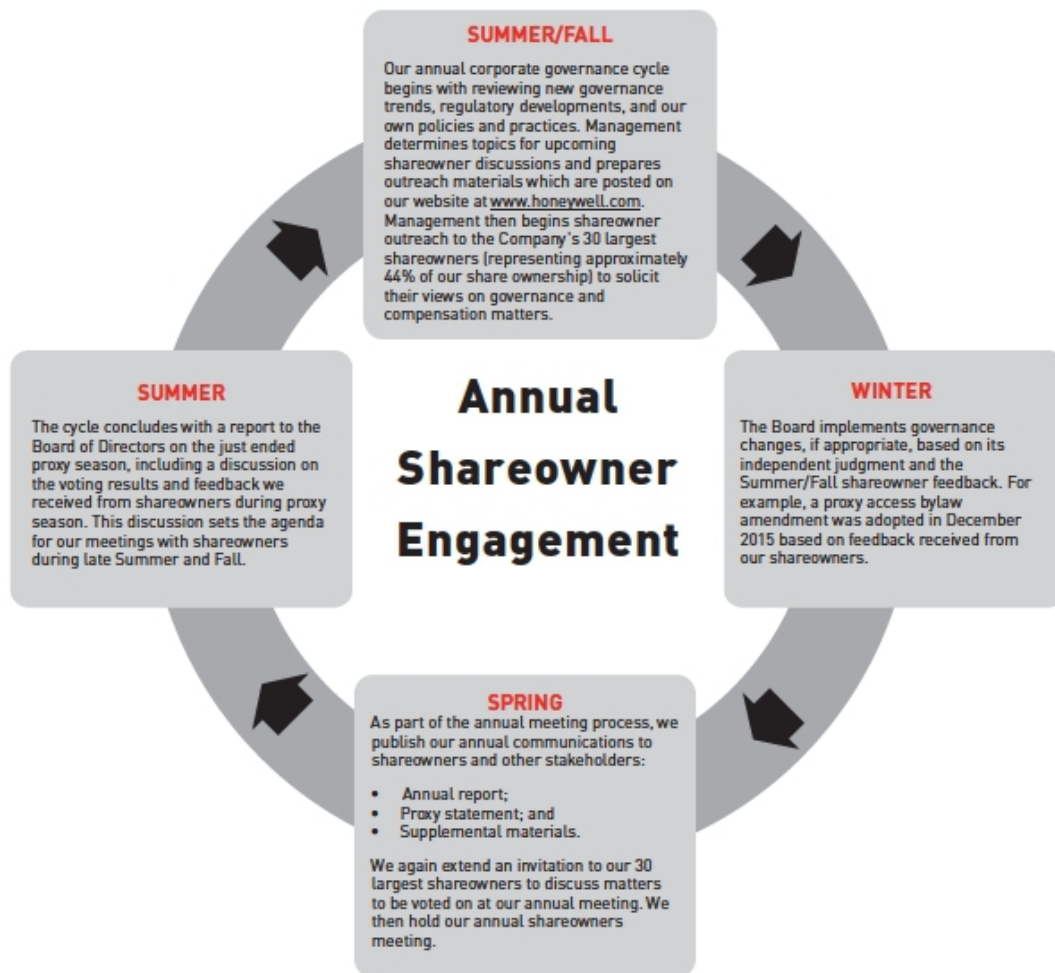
SUMMER/FALL

Our annual corporate governance cycle begins with reviewing new governance trends, regulatory developments, and our own policies and practices. Management determines topics for upcoming shareowner discussions and prepares outreach materials which are posted on our website at www.honeywell.com. Management then begins shareowner outreach to the Company's 30 largest shareowners (representing approximately 44% of our share ownership) to solicit their views on governance and compensation matters.

SUMMER

The cycle concludes with a report to the Board of Directors on the just ended proxy season, including a discussion on the voting results and feedback we received from shareowners during proxy season. This discussion sets the agenda for our meetings with shareowners during late Summer and Fall.

Annual Shareowner Engagement

WINTER

The Board implements governance changes, if appropriate, based on its independent judgment and the Summer/Fall shareowner feedback. For example, a proxy access bylaw amendment was adopted in December 2015 based on feedback received from our shareowners.

SPRING

As part of the annual meeting process, we publish our annual communications to shareowners and other stakeholders:

- Annual report;
- Proxy statement; and
- Supplemental materials.

We again extend an invitation to our 30 largest shareowners to discuss matters to be voted on at our annual meeting. We then hold our annual shareowners meeting.